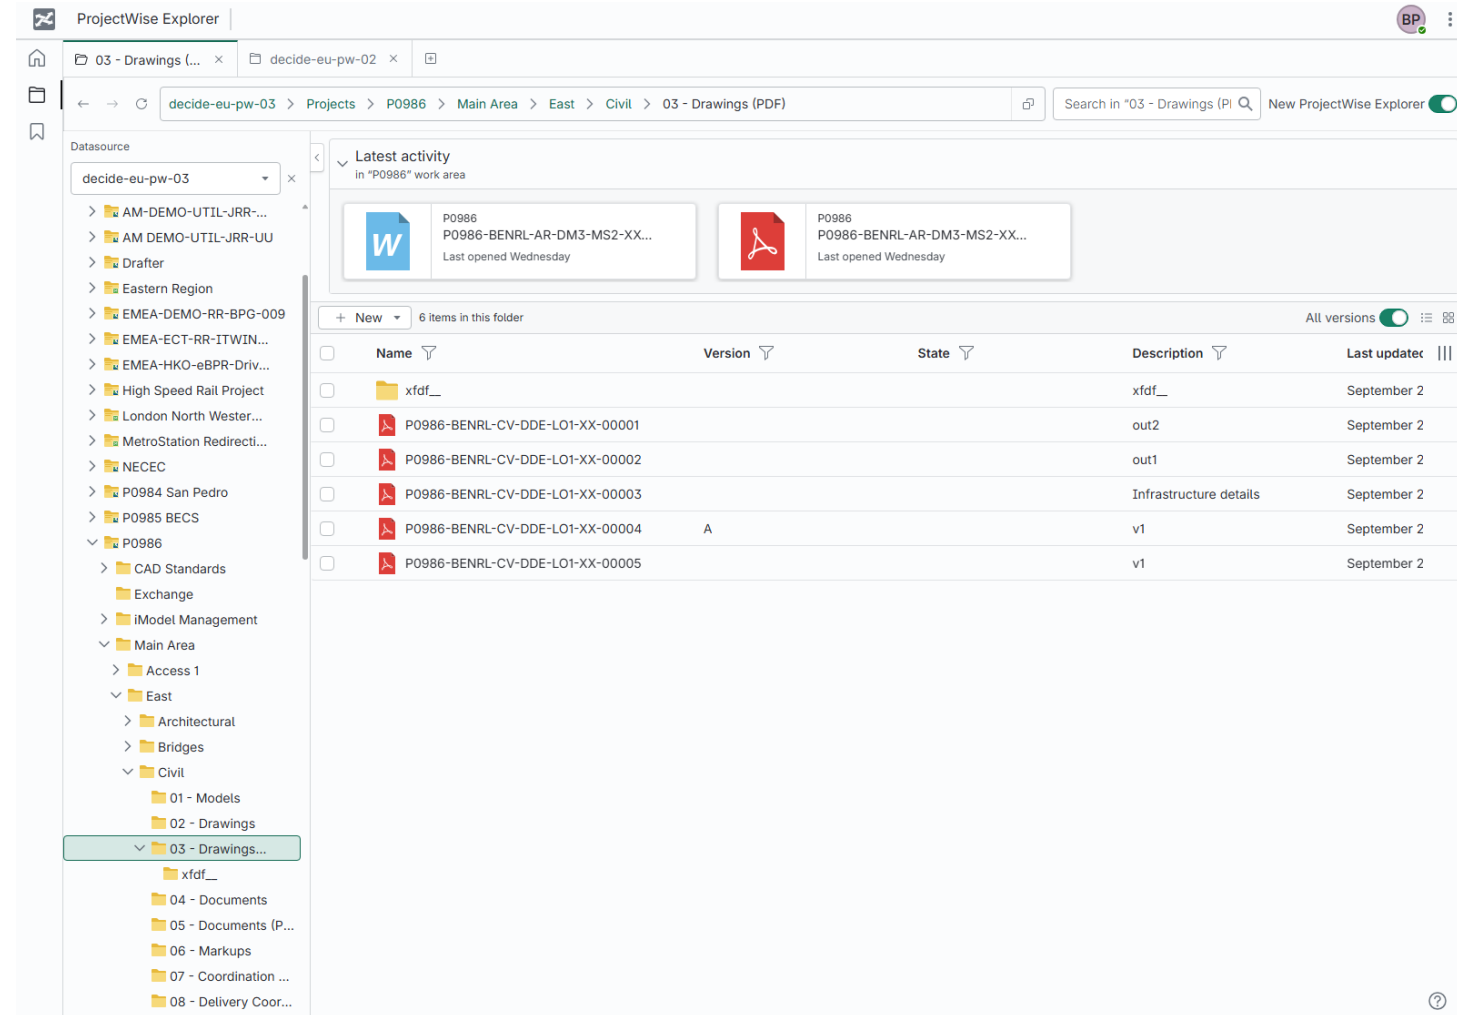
ProjectWise Explorer

BP

03 - Drawings (... ×
decide-eu-pw-02 ×

decide-eu-pw-03 > Projects > P0986 > Main Area > East > Civil > 03 - Drawings (PDF)

Search in "03 - Drawings (Pl
New ProjectWise Explorer

Datasource
decide-eu-pw-03

AM-DEMO-UTIL-JRR-...
AM DEMO-UTIL-JRR-UU
Drafter
Eastern Region
EMEA-DEMO-RR-BPG-009
EMEA-ECT-RR-ITWIN...
EMEA-HKO-eBPR-Driv...
High Speed Rail Project
London North Wester...
MetroStation Redirecti...
NECEC
P0984 San Pedro
P0985 BECS
P0986
CAD Standards
Exchange
iModel Management
Main Area
Access 1
East
Architectural
Bridges
Civil
01 - Models
02 - Drawings
03 - Drawings...
xfdf__
04 - Documents
05 - Documents (P...
06 - Markups
07 - Coordination ...
08 - Delivery Coor...

Latest activity
in "P0986" work area

P0986
P0986-BENRL-AR-DM3-MS2-XX...
Last opened Wednesday

P0986
P0986-BENRL-AR-DM3-MS2-XX...
Last opened Wednesday

+ New
6 items in this folder
All versions

| | Name | Version | State | Description | Last updatec |
|---|---|---|---|---|---|
| | xfdf__ | | | xfdf__ | September 2 |
| | P0986-BENRL-CV-DDE-LO1-XX-00001 | | | out2 | September 2 |
| | P0986-BENRL-CV-DDE-LO1-XX-00002 | | | out1 | September 2 |
| | P0986-BENRL-CV-DDE-LO1-XX-00003 | | | Infrastructure details | September 2 |
| | P0986-BENRL-CV-DDE-LO1-XX-00004 | A | | v1 | September 2 |
| | P0986-BENRL-CV-DDE-LO1-XX-00005 | | | v1 | September 2 |